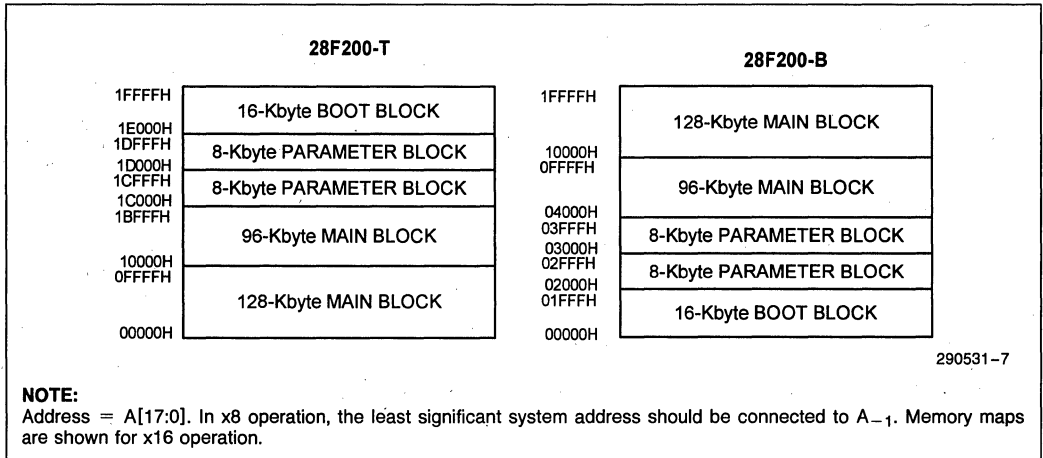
28F200-T

1FFFFH
16-Kbyte BOOT BLOCK
1E000H
1DFFFH
8-Kbyte PARAMETER BLOCK
1D000H
1CFFFH
8-Kbyte PARAMETER BLOCK
1C000H
1BFFFH
96-Kbyte MAIN BLOCK
10000H
0FFFFH
128-Kbyte MAIN BLOCK
00000H

28F200-B

1FFFFH
128-Kbyte MAIN BLOCK
10000H
0FFFFH
96-Kbyte MAIN BLOCK
04000H
03FFFH
8-Kbyte PARAMETER BLOCK
03000H
02FFFH
8-Kbyte PARAMETER BLOCK
02000H
01FFFH
16-Kbyte BOOT BLOCK
00000H

290531–7

NOTE:
Address = A[17:0]. In x8 operation, the least significant system address should be connected to $A_{-1}$. Memory maps are shown for x16 operation.